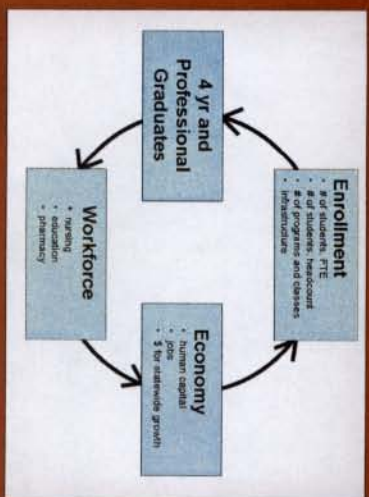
4 yr and Professional Graduates

Enrollment
• # of students, FTE
• # of students, headcount
• # of programs and classes
• infrastructure

Workforce
• nursing
• education
• pharmacy

Economy
• human capital
• jobs
• $ for statewide growth